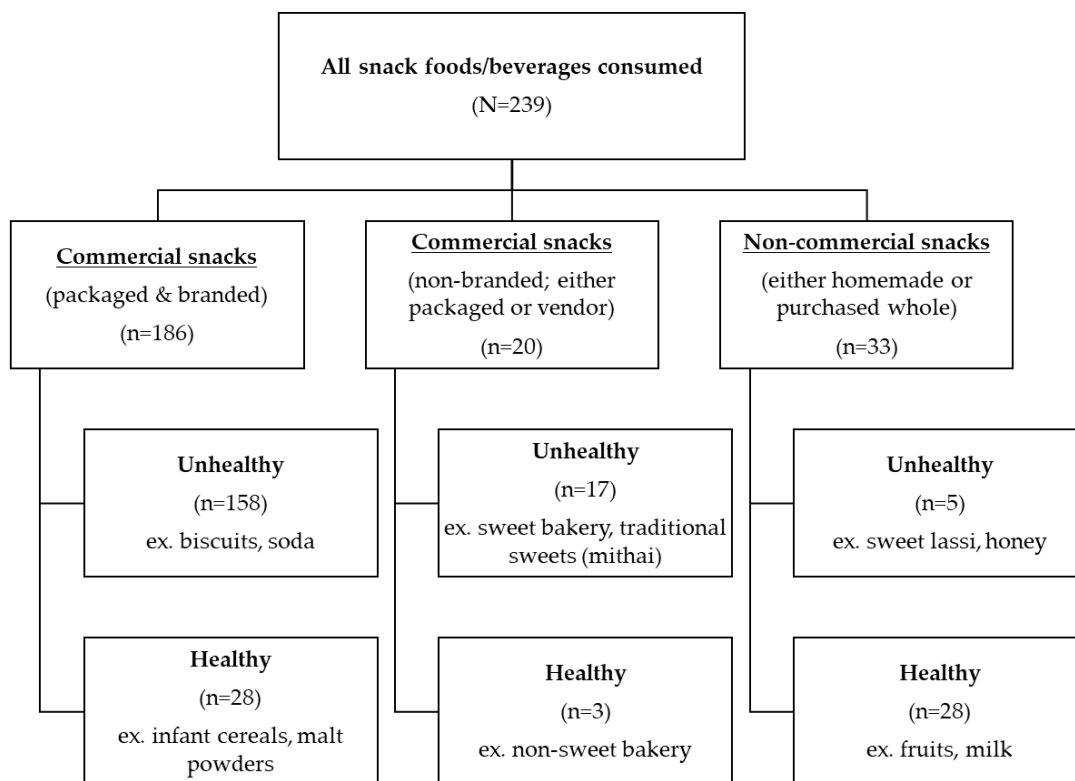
All snack foods/beverages consumed
(N=239)

Commercial snacks
(packaged & branded)
(n=186)

Unhealthy
(n=158)
ex. biscuits, soda

Healthy
(n=28)
ex. infant cereals, malt powders

Commercial snacks
(non-branded; either packaged or vendor)
(n=20)

Unhealthy
(n=17)
ex. sweet bakery, traditional sweets (mithai)

Healthy
(n=3)
ex. non-sweet bakery

Non-commercial snacks
(either homemade or purchased whole)
(n=33)

Unhealthy
(n=5)
ex. sweet lassi, honey

Healthy
(n=28)
ex. fruits, milk